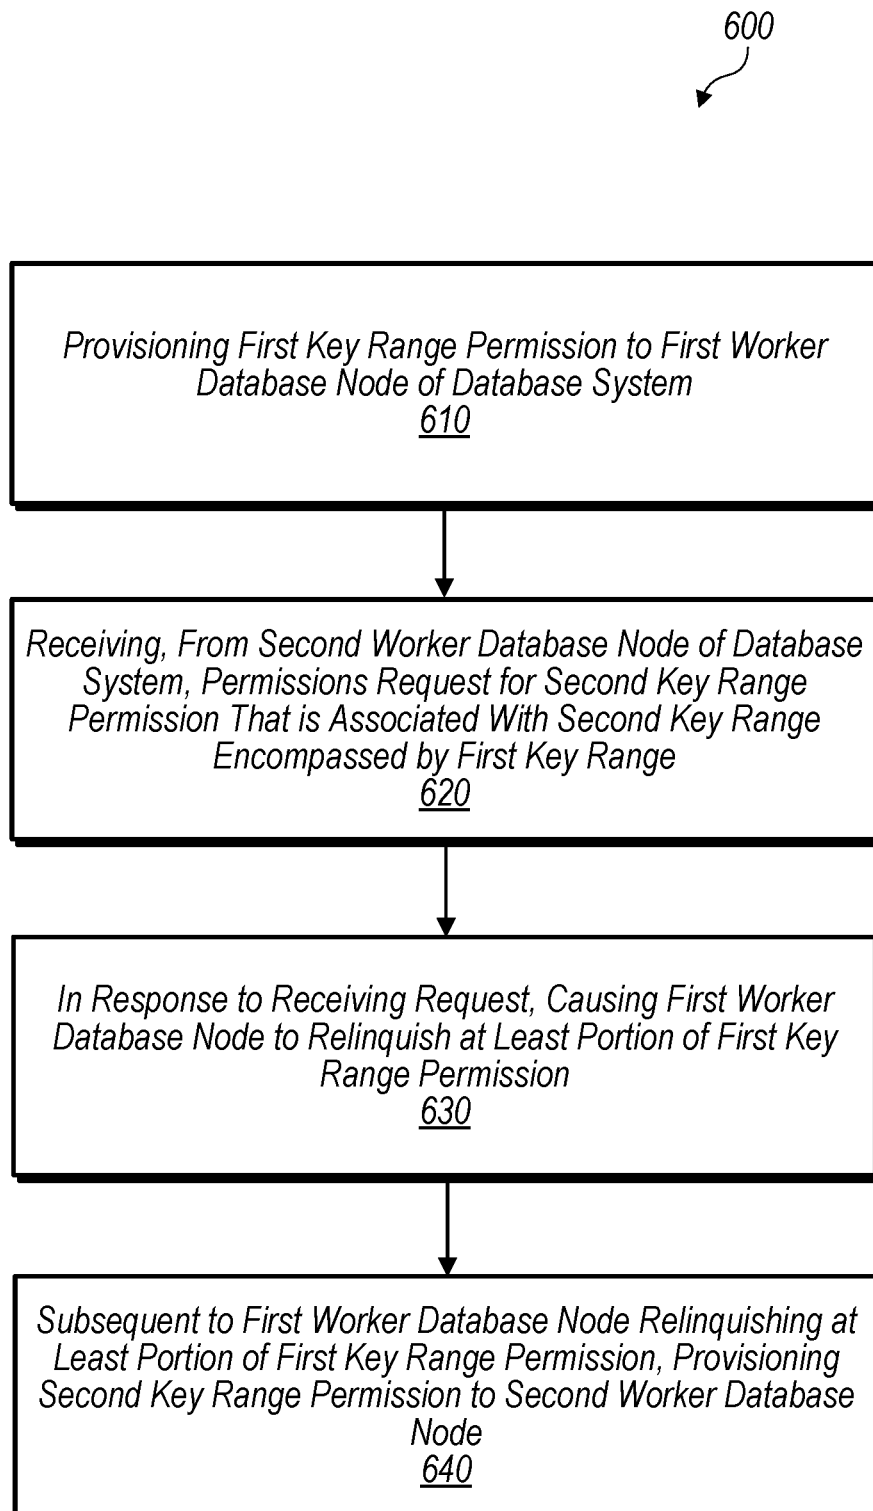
600

Provisioning First Key Range Permission to First Worker Database Node of Database System
610

Receiving, From Second Worker Database Node of Database System, Permissions Request for Second Key Range Permission That is Associated With Second Key Range Encompassed by First Key Range
620

In Response to Receiving Request, Causing First Worker Database Node to Relinquish at Least Portion of First Key Range Permission
630

Subsequent to First Worker Database Node Relinquishing at Least Portion of First Key Range Permission, Provisioning Second Key Range Permission to Second Worker Database Node
640